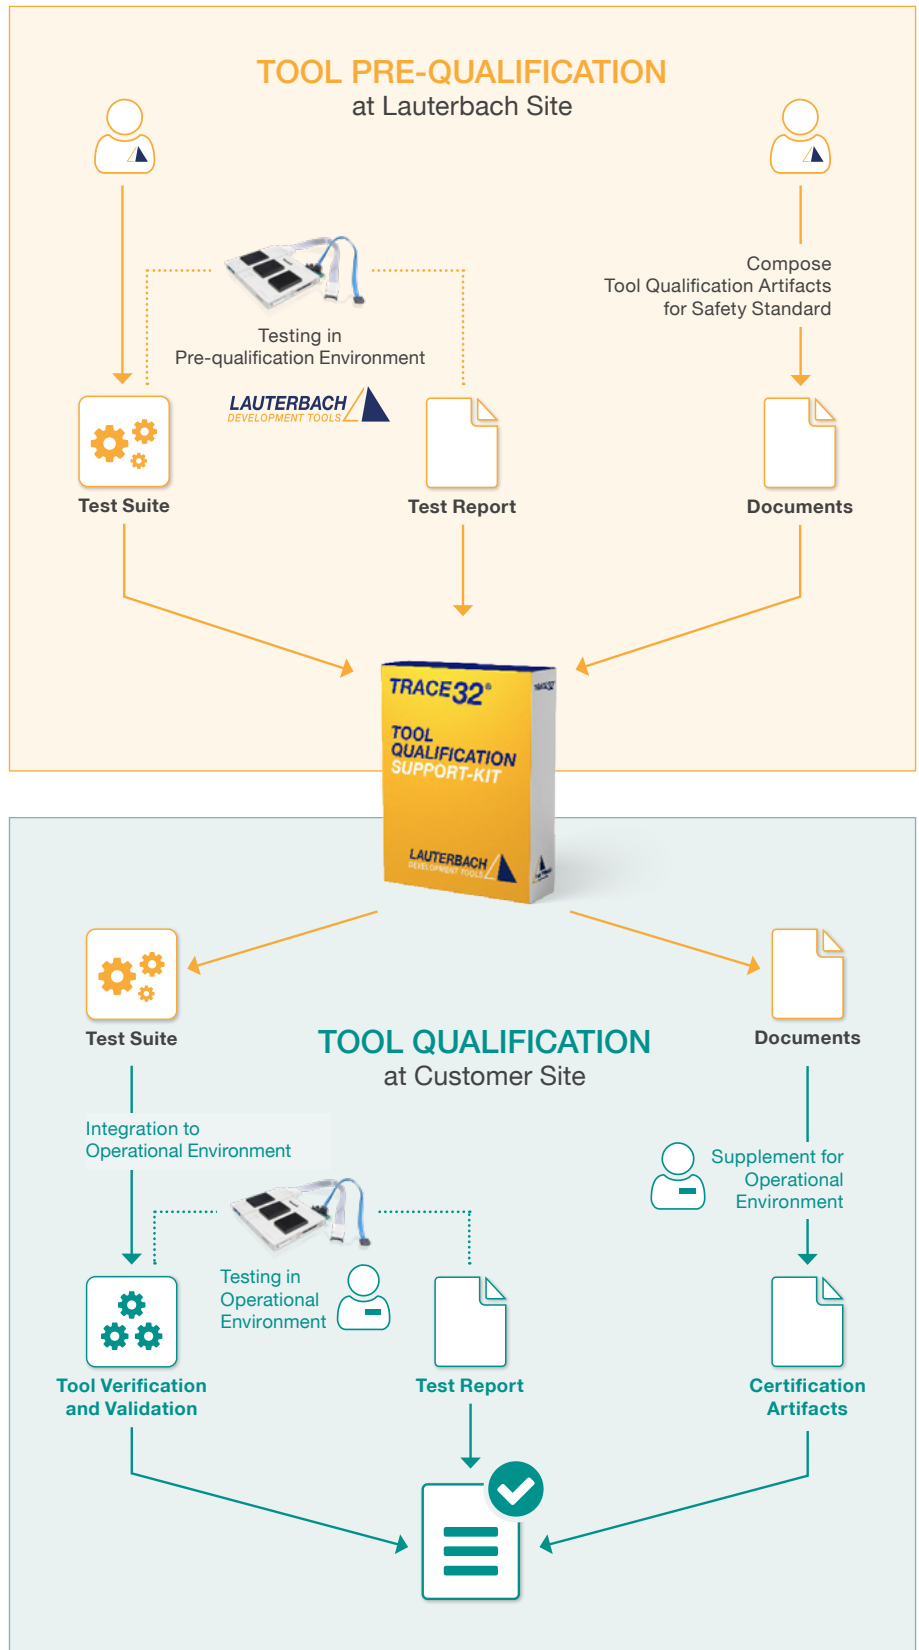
TOOL PRE-QUALIFICATION
at Lauterbach Site

Testing in
Pre-qualification Environment

LAUTERBACH
DEVELOPMENT TOOLS

Compose
Tool Qualification Artifacts
for Safety Standard

Test Suite

Test Report

Documents

TRACE32®
TOOL
QUALIFICATION
SUPPORT-KIT
LAUTERBACH
DEVELOPMENT TOOLS

Test Suite

TOOL QUALIFICATION
at Customer Site

Documents

Integration to
Operational Environment

Supplement for
Operational
Environment

Testing in
Operational
Environment

Tool Verification
and Validation

Test Report

Certification
Artifacts